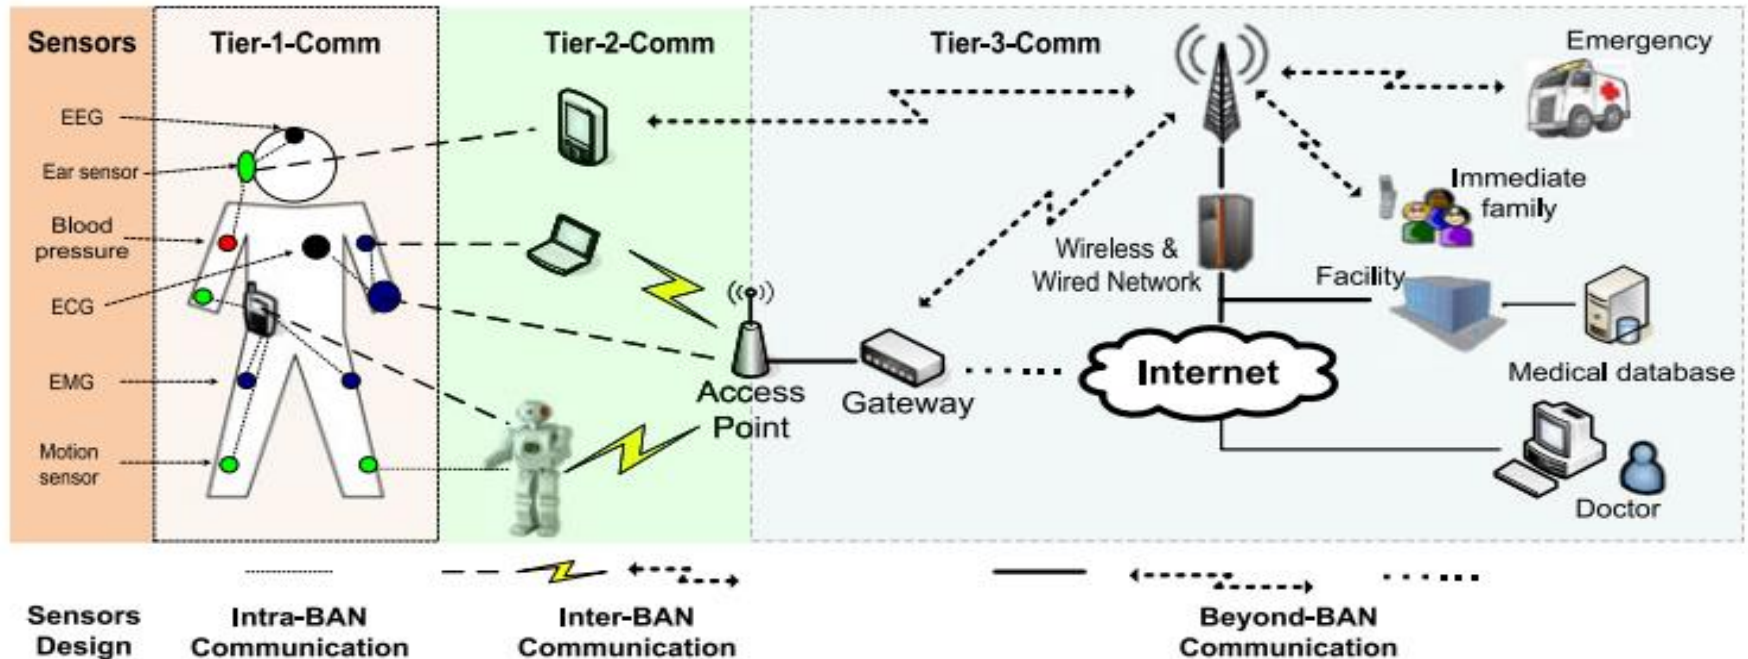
Sensors

Tier-1-Comm

Tier-2-Comm

Tier-3-Comm

Emergency

EEG

Ear sensor

Blood pressure

ECG

EMG

Motion sensor

Immediate family

Wireless & Wired Network

Facility

Access Point

Gateway

Internet

Medical database

Doctor

Sensors Design

Intra-BAN Communication

Inter-BAN Communication

Beyond-BAN Communication